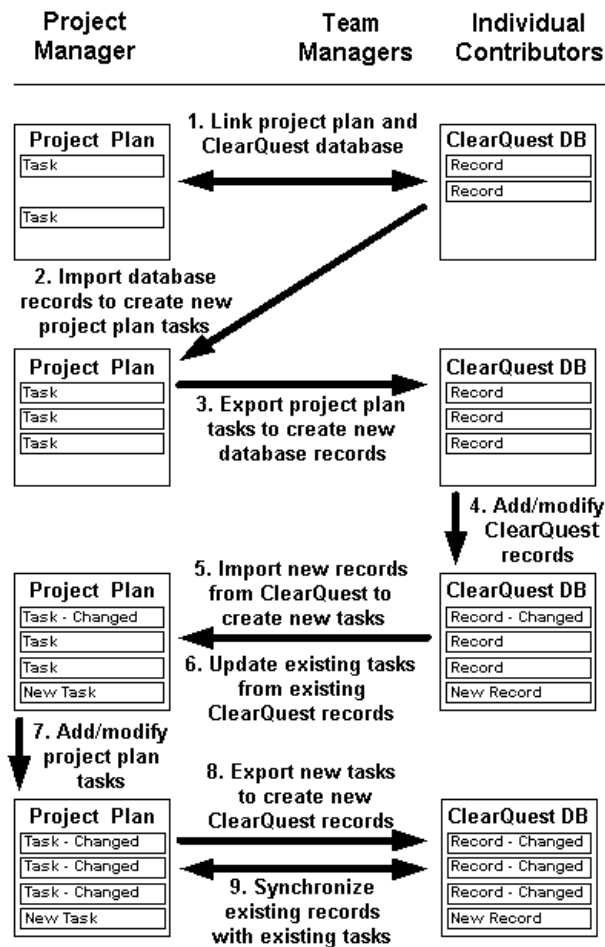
Project Manager

Team Managers

Individual Contributors

Project Plan
Task
Task

1. Link project plan and ClearQuest database

ClearQuest DB
Record
Record

2. Import database records to create new project plan tasks

Project Plan
Task
Task
Task

3. Export project plan tasks to create new database records

ClearQuest DB
Record
Record
Record

4. Add/modify ClearQuest records

Project Plan
Task - Changed
Task
Task
New Task

5. Import new records from ClearQuest to create new tasks

6. Update existing tasks from existing ClearQuest records

ClearQuest DB
Record - Changed
Record
Record
New Record

7. Add/modify project plan tasks

Project Plan
Task - Changed
Task - Changed
Task - Changed
New Task

8. Export new tasks to create new ClearQuest records

9. Synchronize existing records with existing tasks

ClearQuest DB
Record - Changed
Record - Changed
Record - Changed
New Record